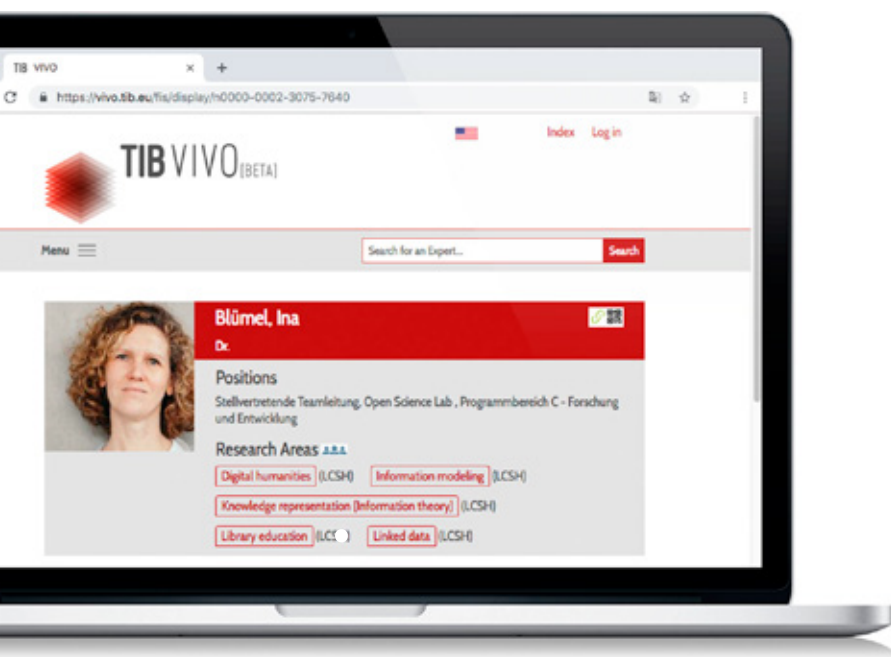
TIB VIVO ×  +

https://vivo.tib.eu/fis/display/n0000-0002-3075-7640

Index  Log in

TIB VIVO [BETA]

Menu

Search for an Expert...  Search

Blümel, Ina

Dr.

Positions

Stellvertretende Teamleitung, Open Science Lab , Programmbereich C - Forschung und Entwicklung

Research Areas

Digital humanities (LCSH)  Information modeling (LCSH)

Knowledge representation (Information theory) (LCSH)

Library education (LC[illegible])  Linked data (LCSH)